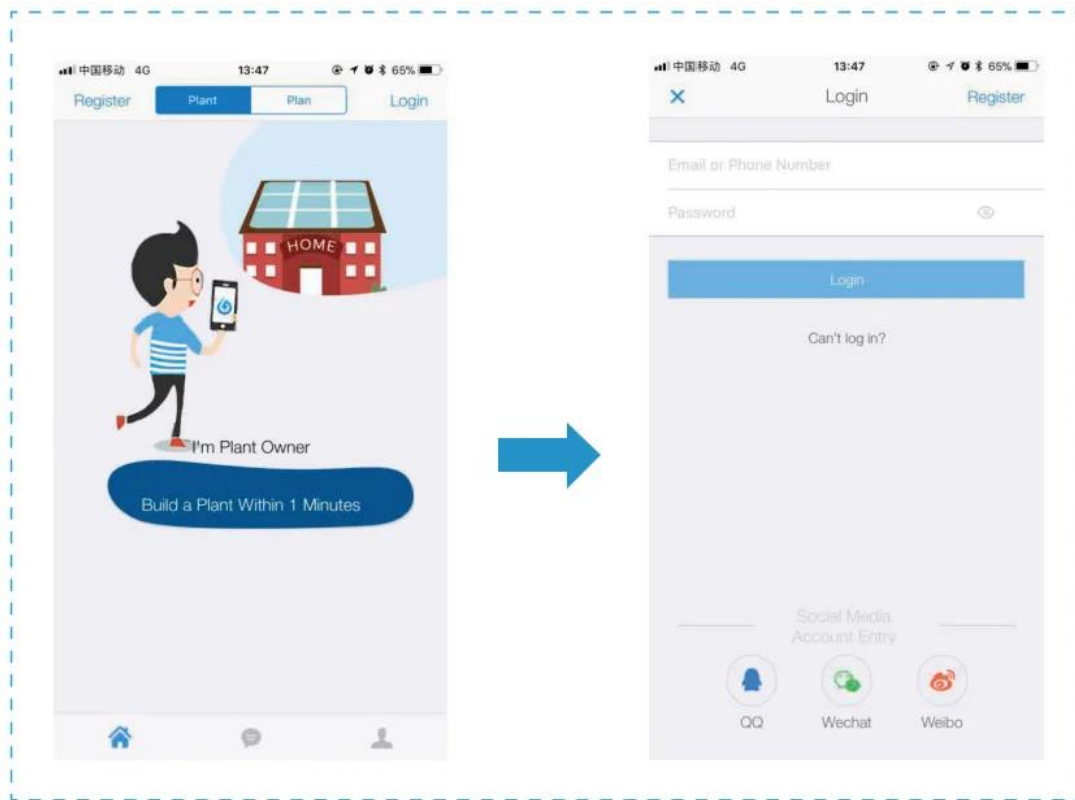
中国移动 4G 13:47 65%

Register Plant Plan Login

HOME

I'm Plant Owner

Build a Plant Within 1 Minutes

中国移动 4G 13:47 65%

× Login Register

Email or Phone Number

Password

Login

Can't log in?

Social Media Account Entry

QQ Wechat Weibo